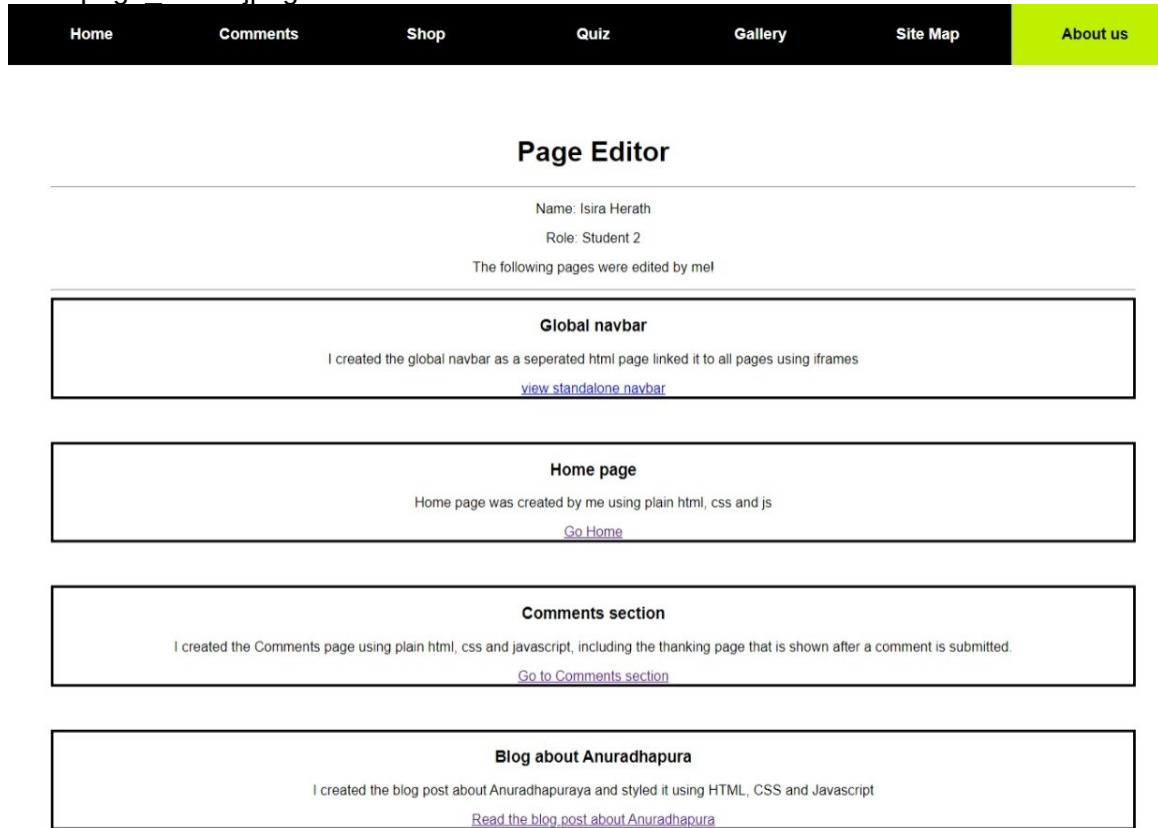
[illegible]

Home | Comments | Shop | Quiz | Gallery | Site Map | About us

Page Editor

Name: Isira Herath

Role: Student 2

The following pages were edited by me!

Global navbar

I created the global navbar as a seperated html page linked it to all pages using iframes

view standalone navbar

Home page

Home page was created by me using plain html, css and js

Go Home

Comments section

I created the Comments page using plain html, css and javascript, including the thanking page that is shown after a comment is submitted.

Go to Comments section

Blog about Anuradhapura

I created the blog post about Anuradhapuraya and styled it using HTML, CSS and Javascript

Read the blog post about Anuradhapura